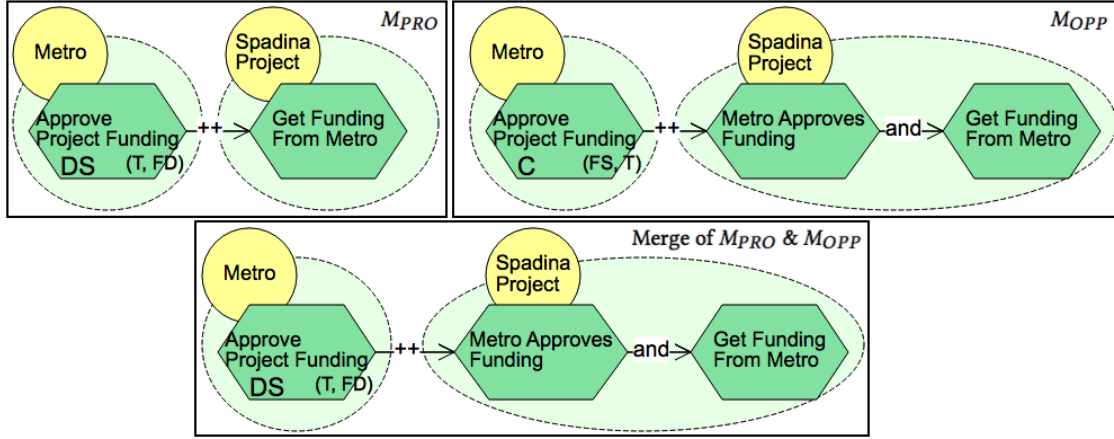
$M_{PRO}$

Metro

Approve Project Funding

DS

(T, FD)

++

Spadina Project

Get Funding From Metro

$M_{OPP}$

Metro

Approve Project Funding

C

(FS, T)

++

Spadina Project

Metro Approves Funding

and

Get Funding From Metro

Merge of $M_{PRO}$ & $M_{OPP}$

Metro

Approve Project Funding

DS

(T, FD)

++

Spadina Project

Metro Approves Funding

and

Get Funding From Metro